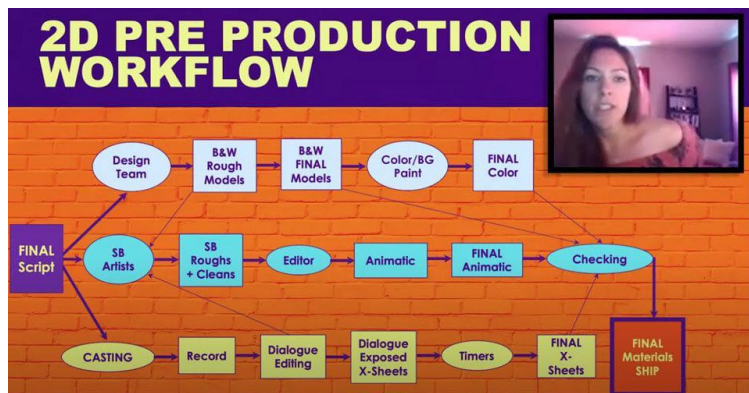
2D PRE PRODUCTION WORKFLOW

FINAL Script

Design Team

B&W Rough Models

B&W FINAL Models

Color/BG Paint

FINAL Color

SB Artists

SB Roughs + Cleans

Editor

Animatic

FINAL Animatic

Checking

CASTING

Record

Dialogue Editing

Dialogue Exposed X-Sheets

Timers

FINAL X-Sheets

FINAL Materials SHIP